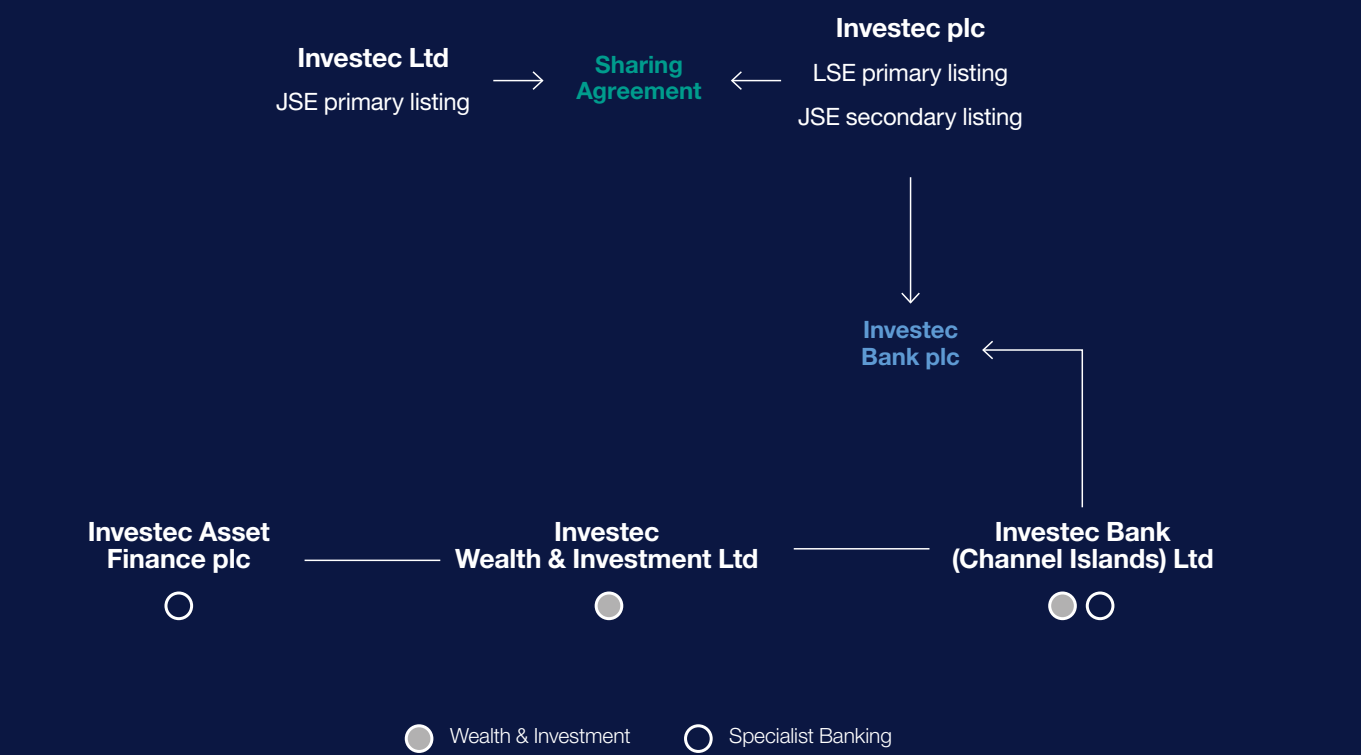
Investec Ltd
JSE primary listing

Sharing Agreement

Investec plc
LSE primary listing
JSE secondary listing

Investec Bank plc

Investec Asset Finance plc

Investec Wealth & Investment Ltd

Investec Bank (Channel Islands) Ltd

Wealth & Investment
Specialist Banking